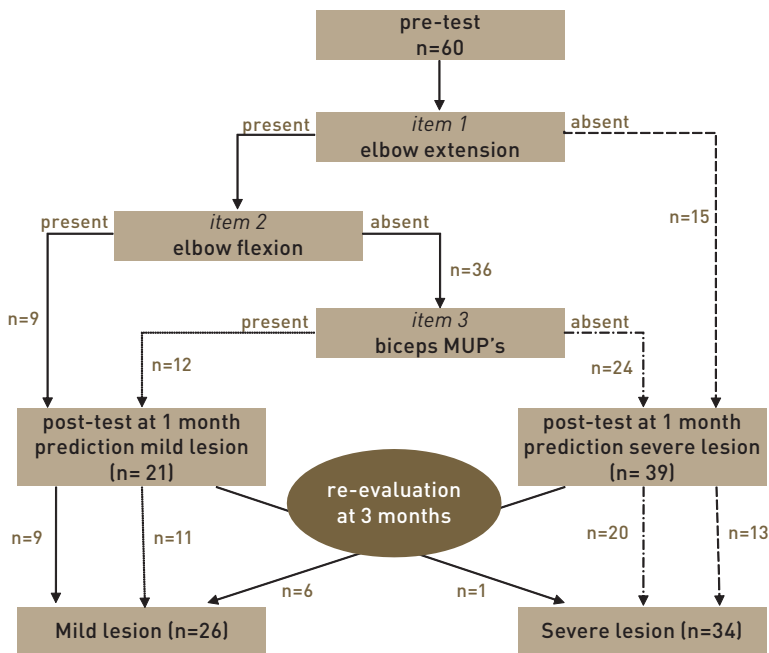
pre-test
n=60

present

item 1
elbow extension

absent

present

item 2
elbow flexion

absent

n=15

n=36

n=9

present

item 3
biceps MUP's

absent

n=12

n=24

post-test at 1 month
prediction mild lesion
(n= 21)

re-evaluation
at 3 months

post-test at 1 month
prediction severe lesion
(n= 39)

n=9

n=11

n=6

n=1

n=20

n=13

Mild lesion (n=26)

Severe lesion (n=34)